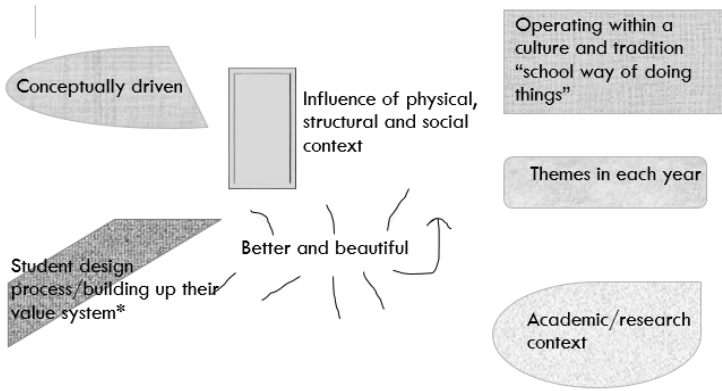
Conceptually driven

Influence of physical, structural and social context

Operating within a culture and tradition “school way of doing things”

Themes in each year

Better and beautiful

Student design process/building up their value system*

Academic/research context